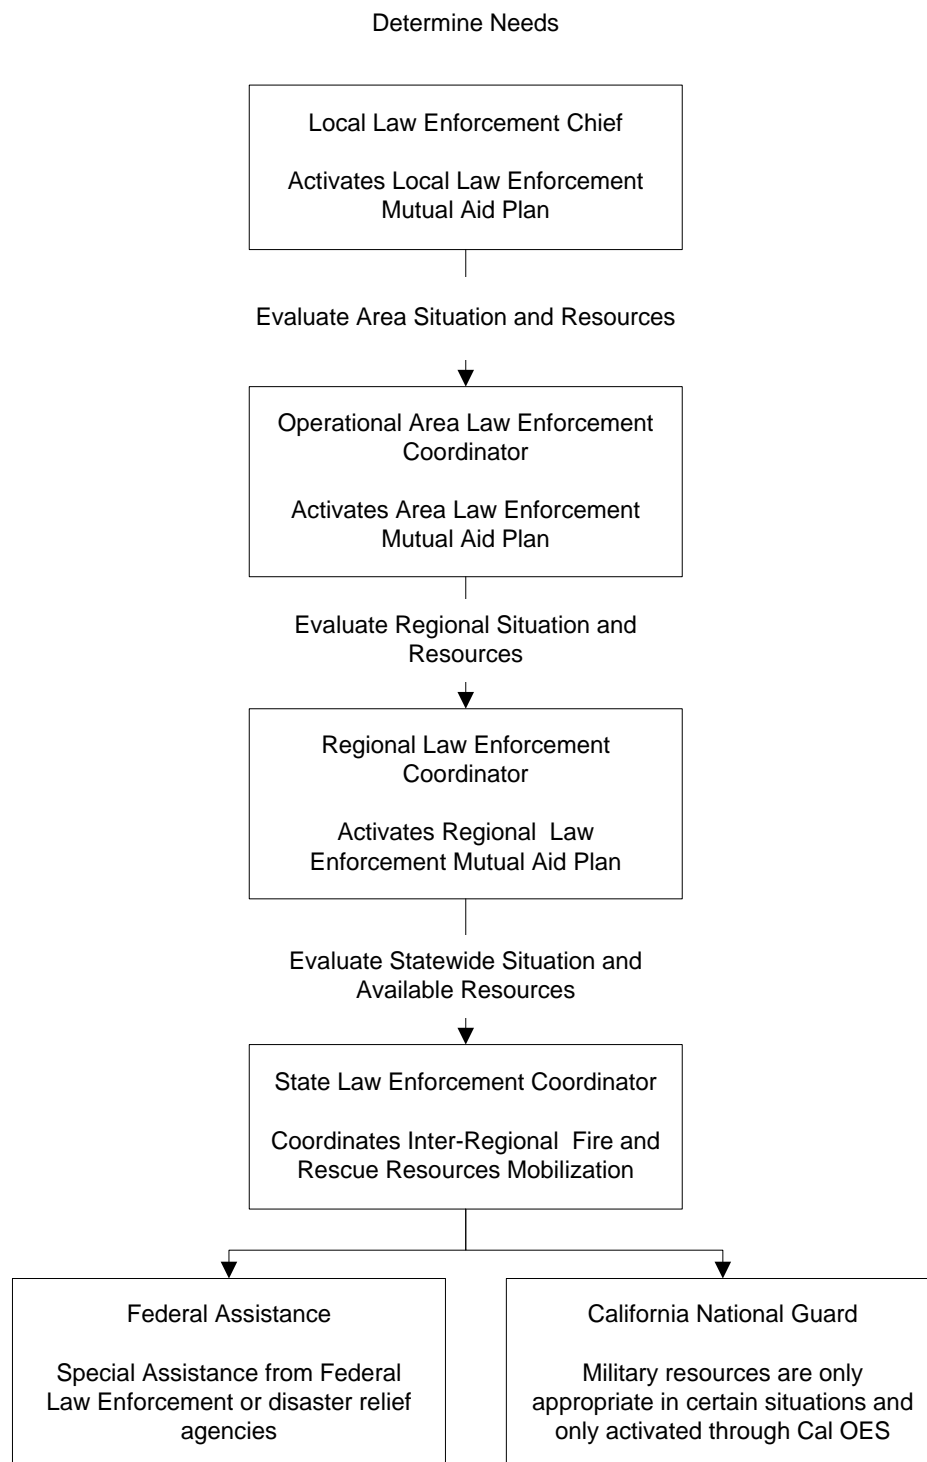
Determine Needs

Local Law Enforcement Chief

Activates Local Law Enforcement Mutual Aid Plan

Evaluate Area Situation and Resources

Operational Area Law Enforcement Coordinator

Activates Area Law Enforcement Mutual Aid Plan

Evaluate Regional Situation and Resources

Regional Law Enforcement Coordinator

Activates Regional Law Enforcement Mutual Aid Plan

Evaluate Statewide Situation and Available Resources

State Law Enforcement Coordinator

Coordinates Inter-Regional Fire and Rescue Resources Mobilization

Federal Assistance

Special Assistance from Federal Law Enforcement or disaster relief agencies

California National Guard

Military resources are only appropriate in certain situations and only activated through Cal OES